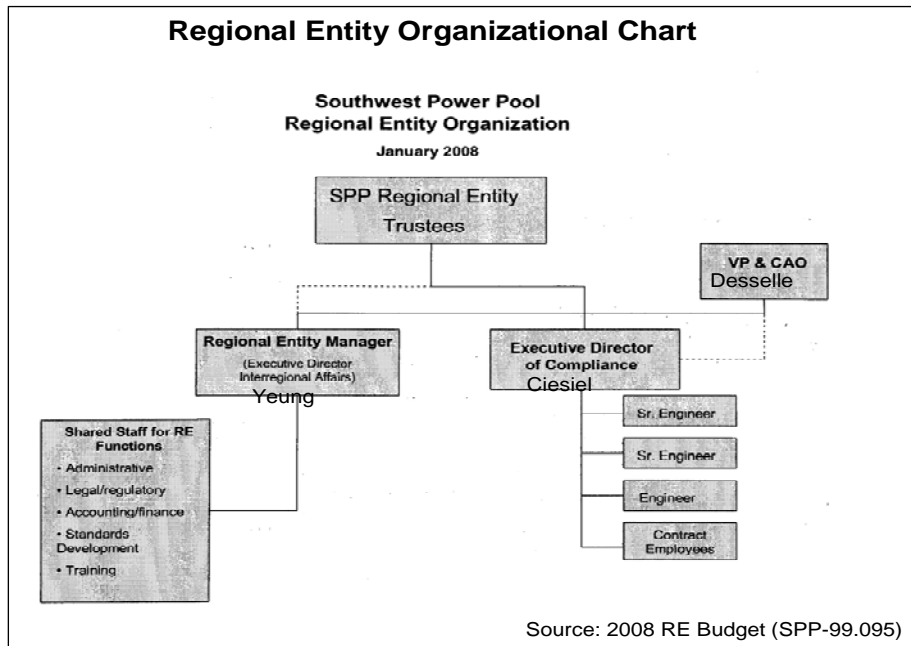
Regional Entity Organizational Chart

Southwest Power Pool
Regional Entity Organization

January 2008

SPP Regional Entity
Trustees

VP & CAO
Desselle

Regional Entity Manager
(Executive Director Interregional Affairs)
Yeung

Executive Director of Compliance
Ciesiel

Sr. Engineer

Sr. Engineer

Engineer

Contract Employees

Shared Staff for RE Functions
• Administrative
• Legal/regulatory
• Accounting/finance
• Standards Development
• Training

Source: 2008 RE Budget (SPP-99.095)